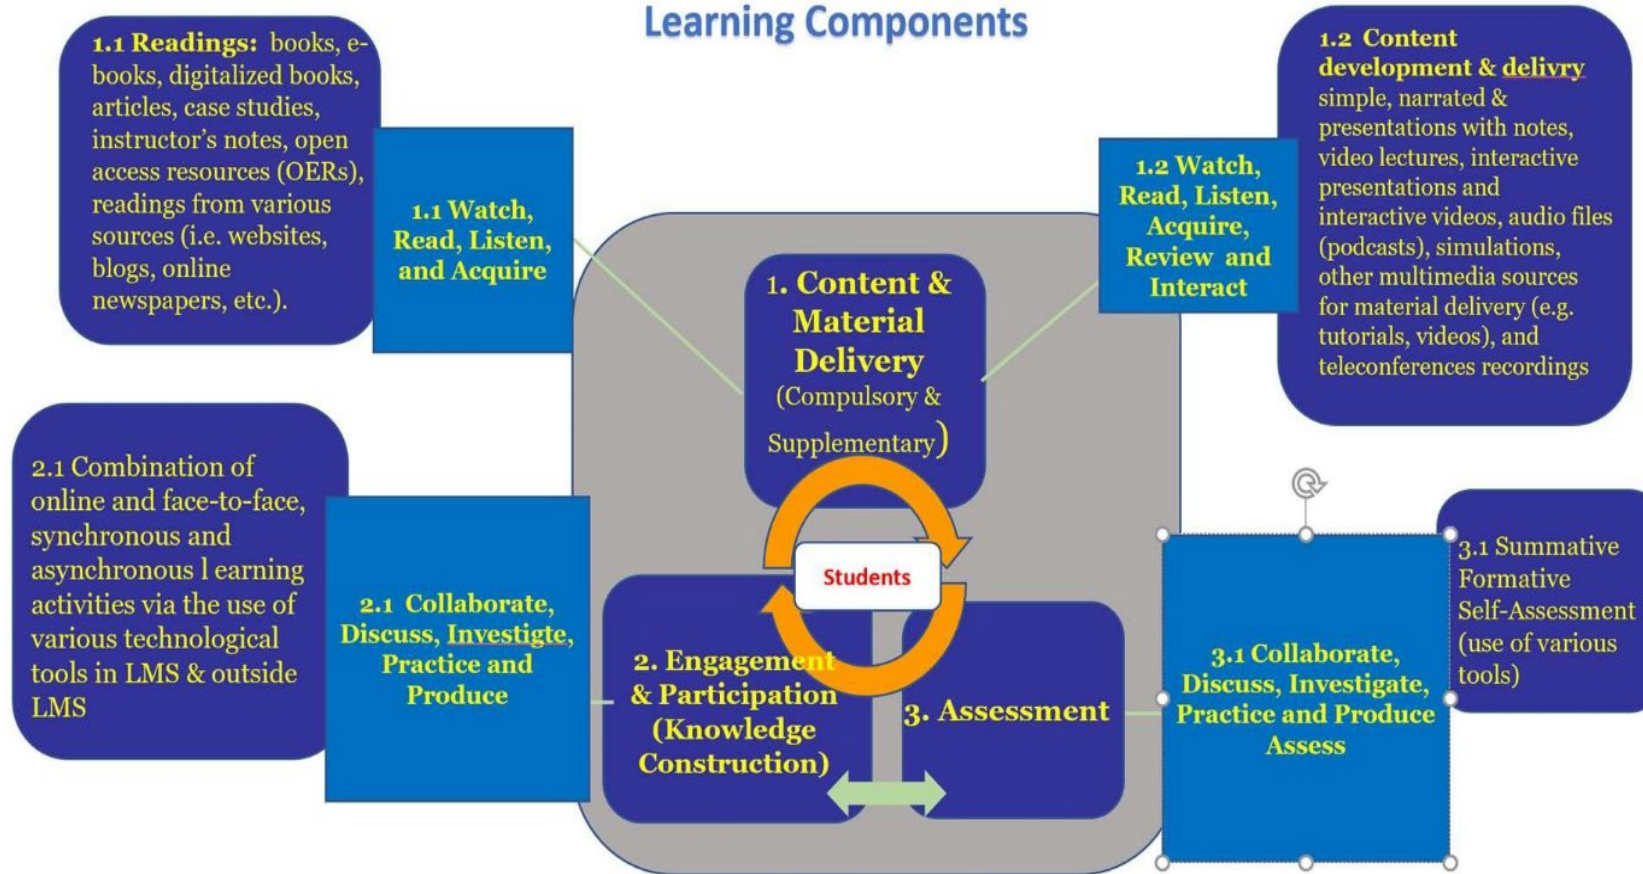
Learning Components

1.1 Readings: books, e-books, digitalized books, articles, case studies, instructor's notes, open access resources (OERs), readings from various sources (i.e. websites, blogs, online newspapers, etc.).

1.1 Watch, Read, Listen, and Acquire

1. Content & Material Delivery (Compulsory & Supplementary)

1.2 Watch, Read, Listen, Acquire, Review and Interact

1.2 Content development & delivry simple, narrated & presentations with notes, video lectures, interactive presentations and interactive videos, audio files (podcasts), simulations, other multimedia sources for material delivery (e.g. tutorials, videos), and teleconferences recordings

2.1 Combination of online and face-to-face, synchronous and asynchronous l earning activities via the use of various technological tools in LMS & outside LMS

2.1 Collaborate, Discuss, Investigte, Practice and Produce

Students

2. Engagement & Participation (Knowledge Construction)

3. Assessment

3.1 Collaborate, Discuss, Investigate, Practice and Produce Assess

3.1 Summative Formative Self-Assessment (use of various tools)